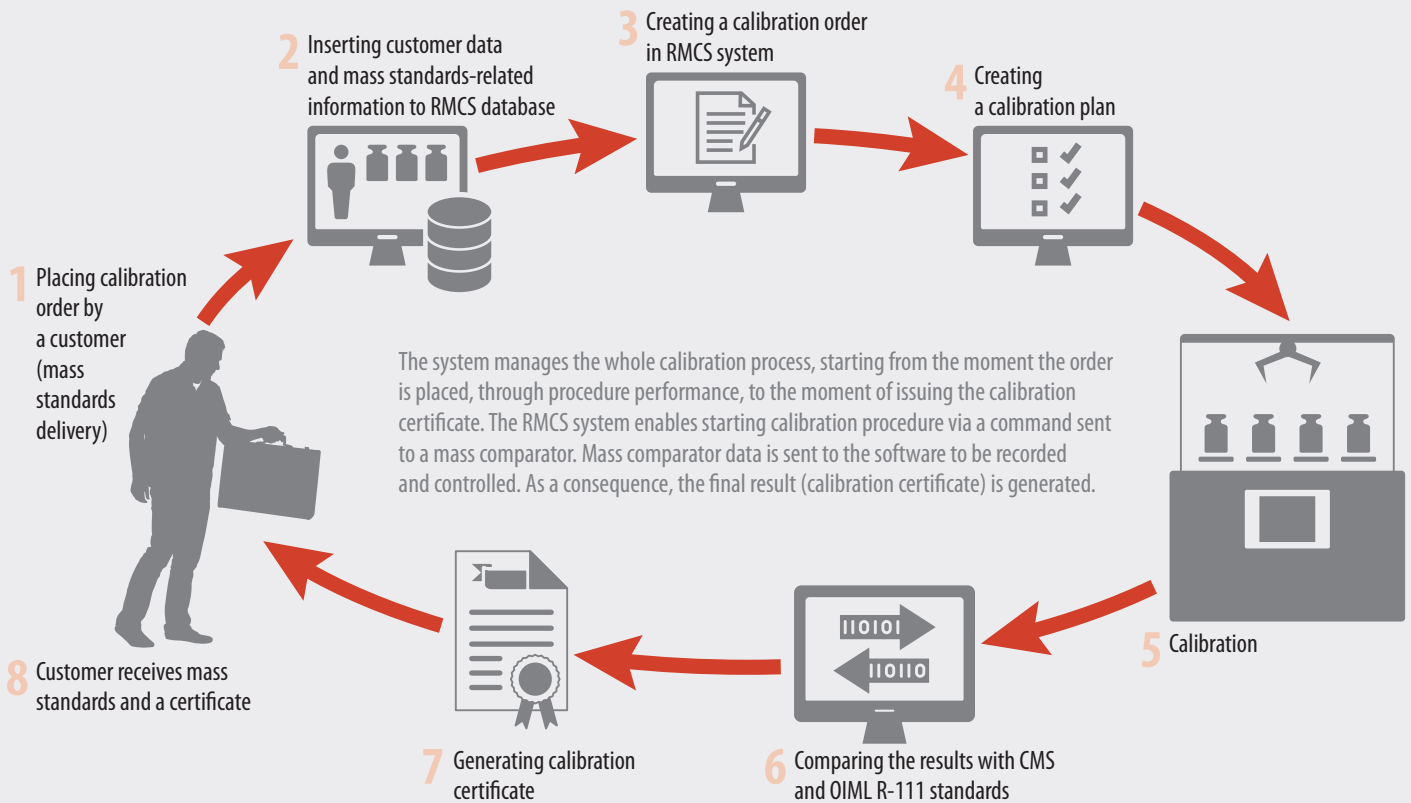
1 Placing calibration order by a customer (mass standards delivery)

2 Inserting customer data and mass standards-related information to RMCS database

3 Creating a calibration order in RMCS system

4 Creating a calibration plan

5 Calibration

6 Comparing the results with CMS and OIML R-111 standards

110101

110110

7 Generating calibration certificate

8 Customer receives mass standards and a certificate

The system manages the whole calibration process, starting from the moment the order is placed, through procedure performance, to the moment of issuing the calibration certificate. The RMCS system enables starting calibration procedure via a command sent to a mass comparator. Mass comparator data is sent to the software to be recorded and controlled. As a consequence, the final result (calibration certificate) is generated.